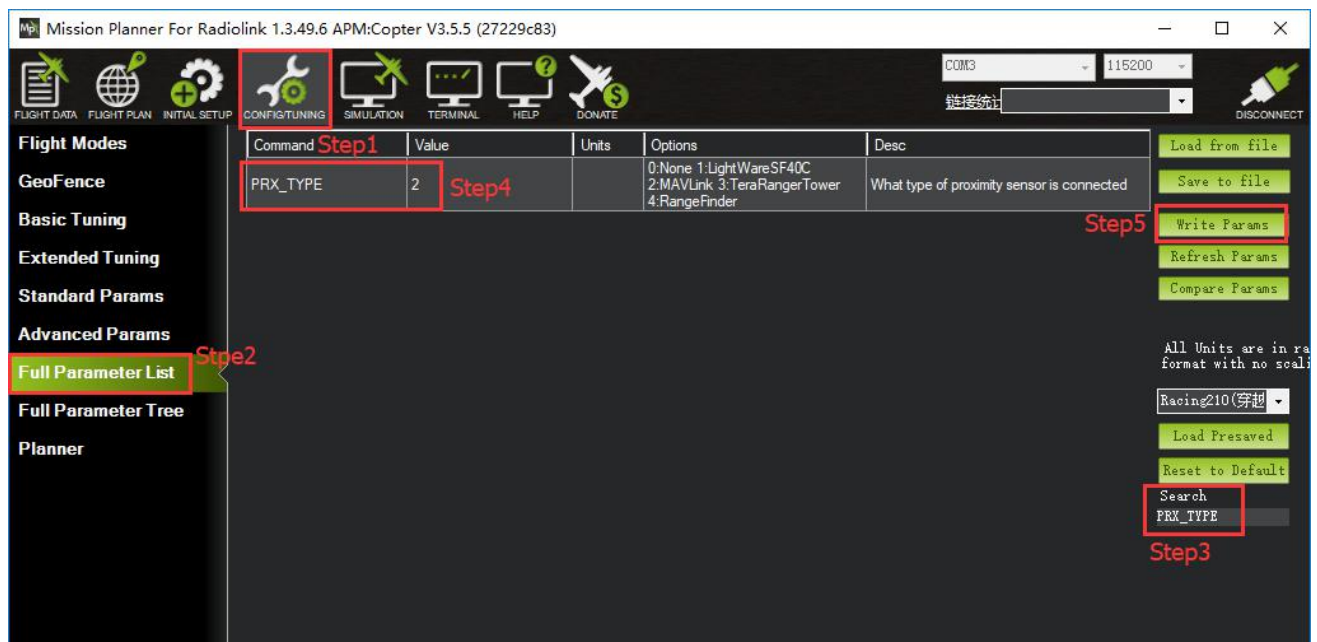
Mission Planner For Radiolink 1.3.49.6 APM:Copter V3.5.5 (27229c83)

FLIGHT DATA FLIGHT PLAN INITIAL SETUP CONFIG/TUNING SIMULATION TERMINAL HELP DONATE

COM3 115200

链接统计

DISCONNECT

Flight Modes
GeoFence
Basic Tuning
Extended Tuning
Standard Params
Advanced Params
Full Parameter List
Full Parameter Tree
Planner

Stpe2

| Command Step1 | Value | Units | Options | Desc |
|---|---|---|---|---|
| PRX_TYPE | 2 Step4 | | 0:None 1:LightWareSF40C 2:MAVLink 3:TeraRangerTower 4:RangeFinder | What type of proximity sensor is connected |

Load from file
Save to file
Step5
Write Params
Refresh Params
Compare Params

All Units are in ra
format with no scali

Racing210(穿越

Load Presaved
Reset to Default
Search
PRX_TYPE
Step3